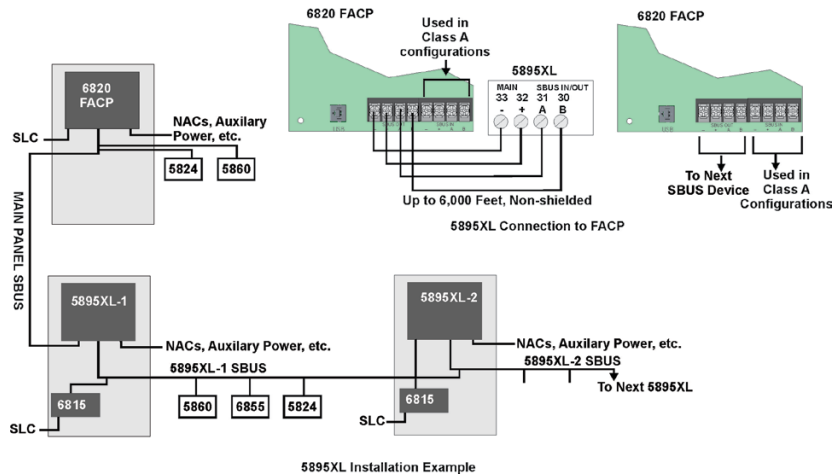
6820 FACP

Used in Class A configurations

5895XL

MAIN

SBUS IN/OUT

33 32 31 30

- + A B

Up to 6,000 Feet, Non-shielded

5895XL Connection to FACP

6820 FACP

To Next SBUS Device

Used in Class A Configurations

6820 FACP

SLC

NACs, Auxilary Power, etc.

5824

5860

MAIN PANEL SBUS

5895XL-1

NACs, Auxilary Power, etc.

5895XL-1 SBUS

6815

SLC

5860

6855

5824

5895XL-2

NACs, Auxilary Power, etc.

5895XL-2 SBUS

To Next 5895XL

6815

SLC

5895XL Installation Example